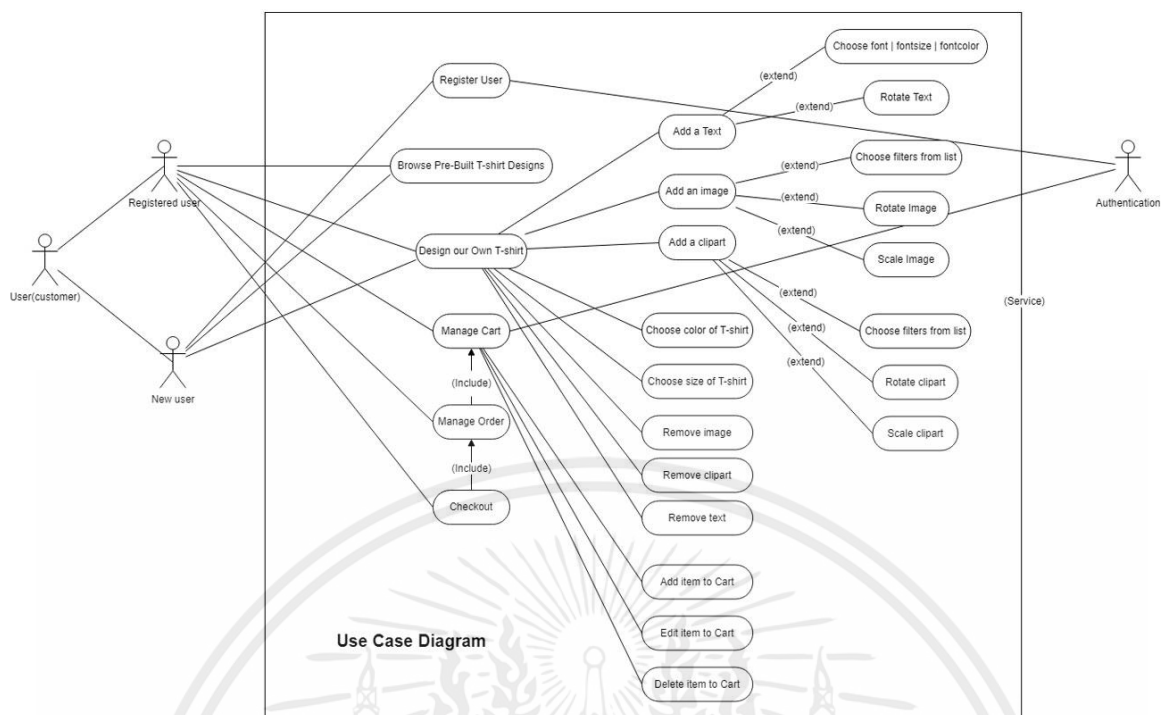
Registered user

User(customer)

New user

Register User

Browse Pre-Built T-shirt Designs

Design our Own T-shirt

Manage Cart

(Include)

Manage Order

(Include)

Checkout

Choose font | fontsize | fontcolor

(extend)

(extend)

Rotate Text

Add a Text

(extend)

Choose filters from list

Add an image

(extend)

Rotate Image

(extend)

Scale Image

Add a clipart

(extend)

Choose filters from list

(extend)

Rotate clipart

(extend)

Scale clipart

Choose color of T-shirt

Choose size of T-shirt

Remove image

Remove clipart

Remove text

Add item to Cart

Edit item to Cart

Delete item to Cart

Use Case Diagram

Authentication

(Service)